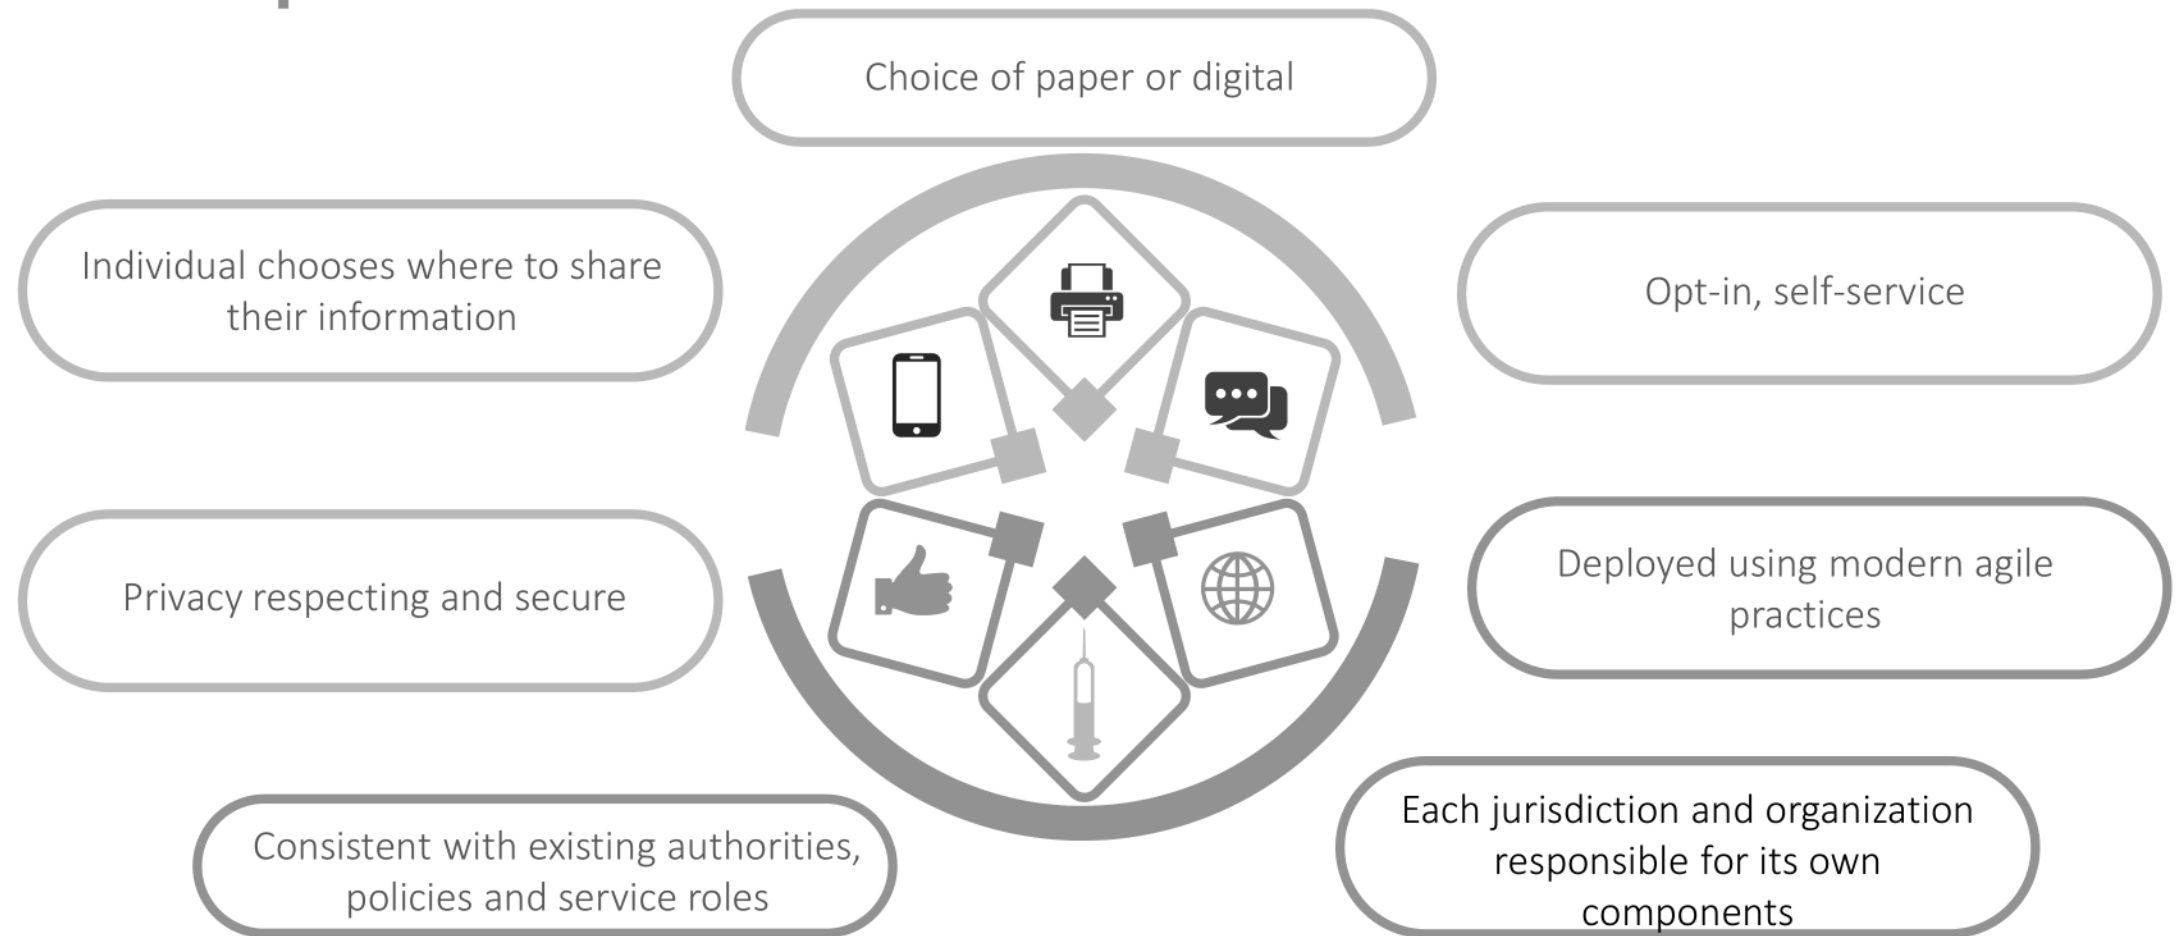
Choice of paper or digital

Individual chooses where to share their information

Opt-in, self-service

Privacy respecting and secure

Deployed using modern agile practices

Consistent with existing authorities, policies and service roles

Each jurisdiction and organization responsible for its own components